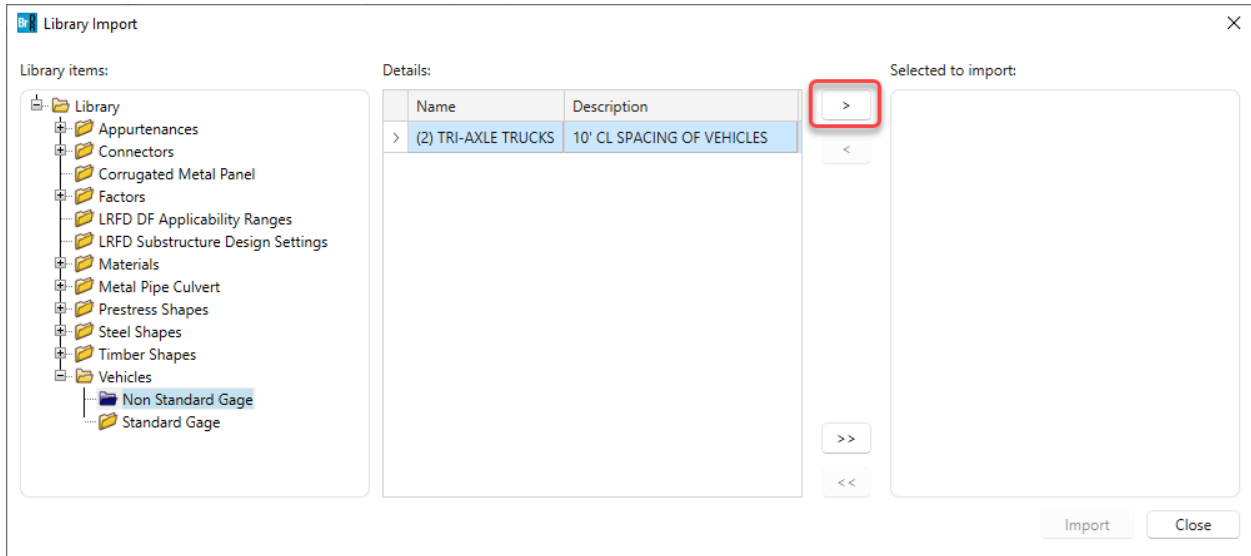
Br Library Import

Library items:

Library
Appurtenances
Connectors
Corrugated Metal Panel
Factors
LRFD DF Applicability Ranges
LRFD Substructure Design Settings
Materials
Metal Pipe Culvert
Prestress Shapes
Steel Shapes
Timber Shapes
Vehicles
Non Standard Gage
Standard Gage

Details:

| | Name | Description |
|---|---|---|
| > | (2) TRI-AXLE TRUCKS | 10' CL SPACING OF VEHICLES |

>
<
>>
<<

Selected to import:

Import
Close